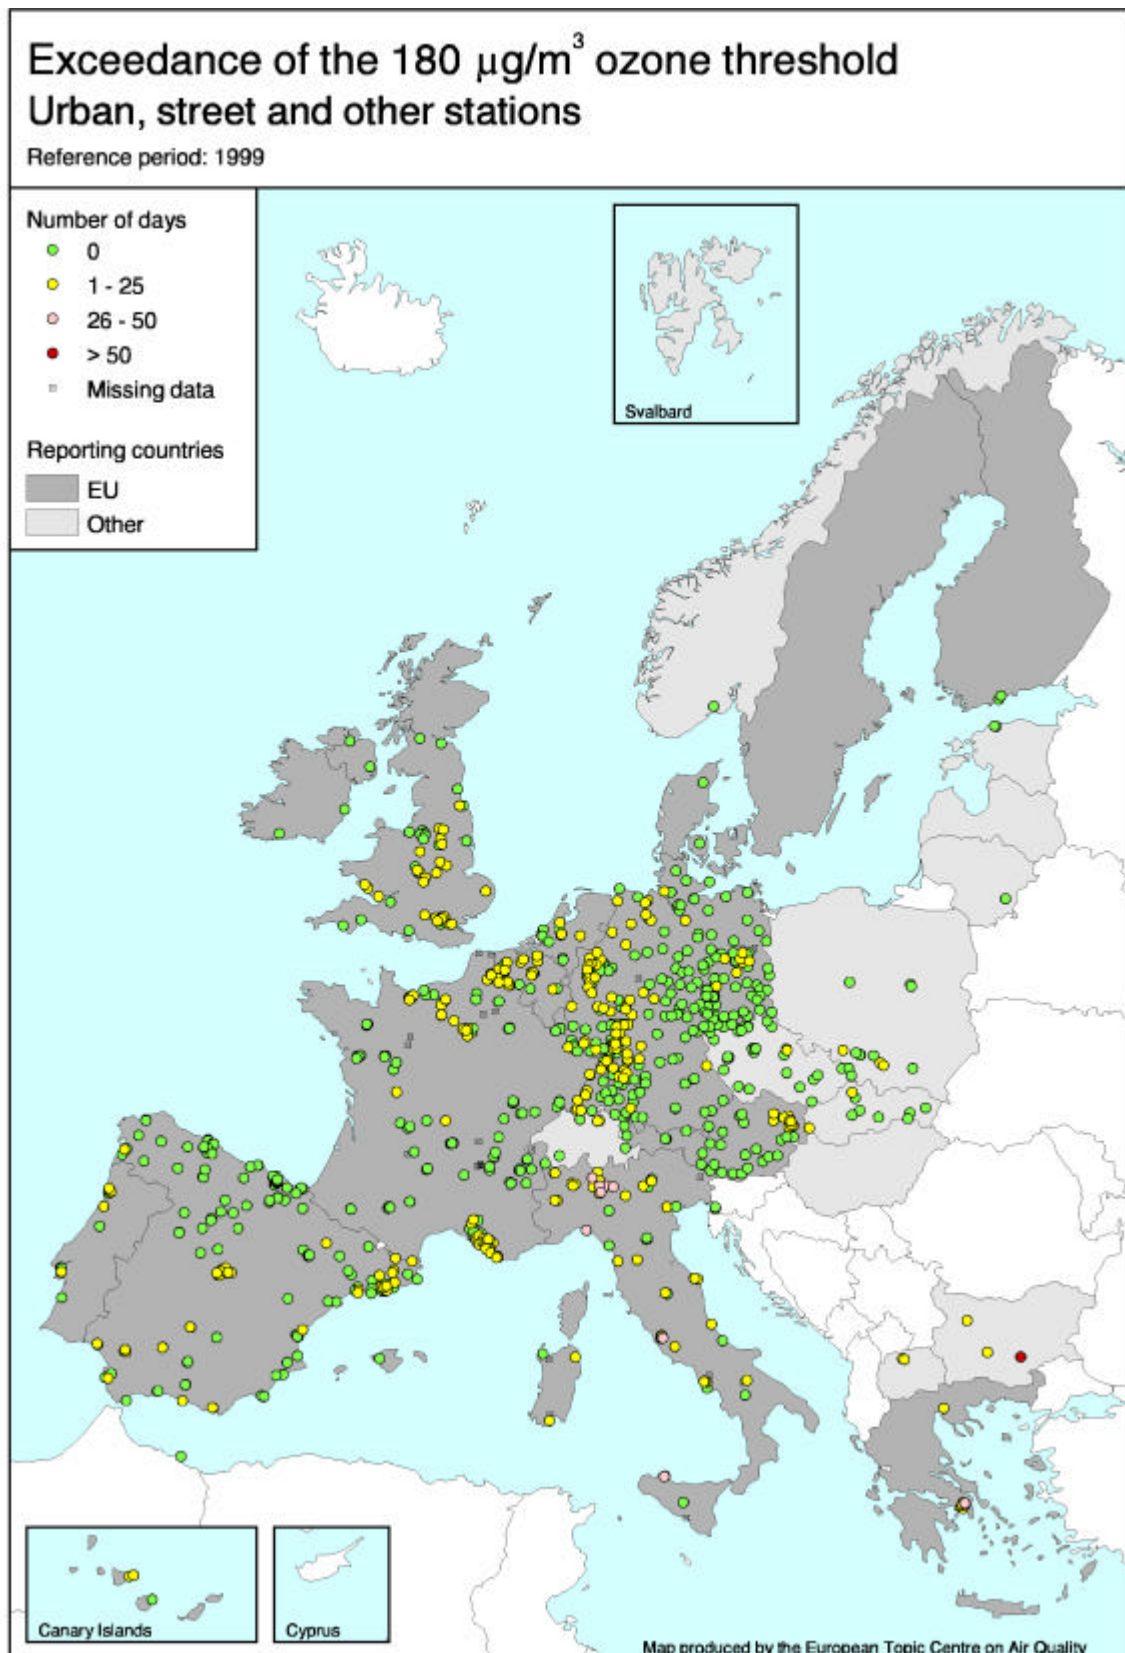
Exceedance of the 180 $\mu g/m^3$ ozone threshold
Urban, street and other stations
Reference period: 1999

Number of days
0
1 - 25
26 - 50
> 50
Missing data

Reporting countries
EU
Other

Svalbard

Canary Islands

Cyprus

Map produced by the European Topic Centre on Air Quality